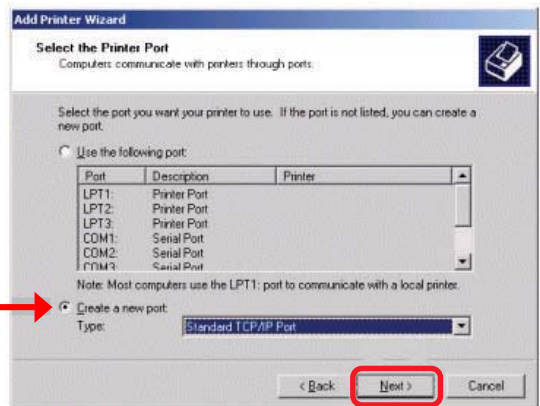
Add Printer Wizard

Select the Printer Port
Computers communicate with printers through ports.

Select the port you want your printer to use. If the port is not listed, you can create a new port.

Use the following port:

| Port | Description | Printer |
|---|---|---|
| LPT1: | Printer Port | |
| LPT2: | Printer Port | |
| LPT3: | Printer Port | |
| COM1: | Serial Port | |
| COM2: | Serial Port | |
| COM3: | Serial Port | |

Note: Most computers use the LPT1: port to communicate with a local printer.

Create a new port:
Type: Standard TCP/IP Port

< Back
Next >
Cancel